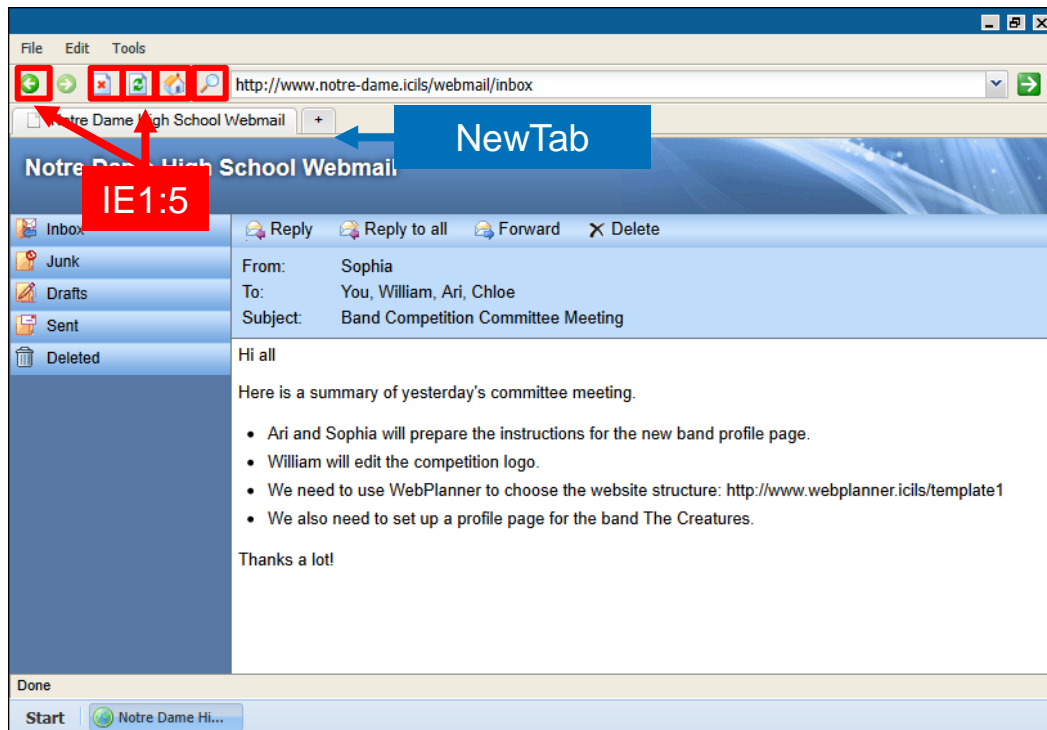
File Edit Tools

http://www.notre-dame.icils/webmail/inbox

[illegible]tre Dame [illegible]igh School Webmail +

NewTab

Notre Da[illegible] High School Webmail

IE1:5

Inbox
Junk
Drafts
Sent
Deleted

Reply Reply to all Forward Delete

From: Sophia
To: You, William, Ari, Chloe
Subject: Band Competition Committee Meeting

Hi all

Here is a summary of yesterday's committee meeting.

- Ari and Sophia will prepare the instructions for the new band profile page.
- William will edit the competition logo.
- We need to use WebPlanner to choose the website structure: http://www.webplanner.icils/template1
- We also need to set up a profile page for the band The Creatures.

Thanks a lot!

Done

Start Notre Dame Hi...